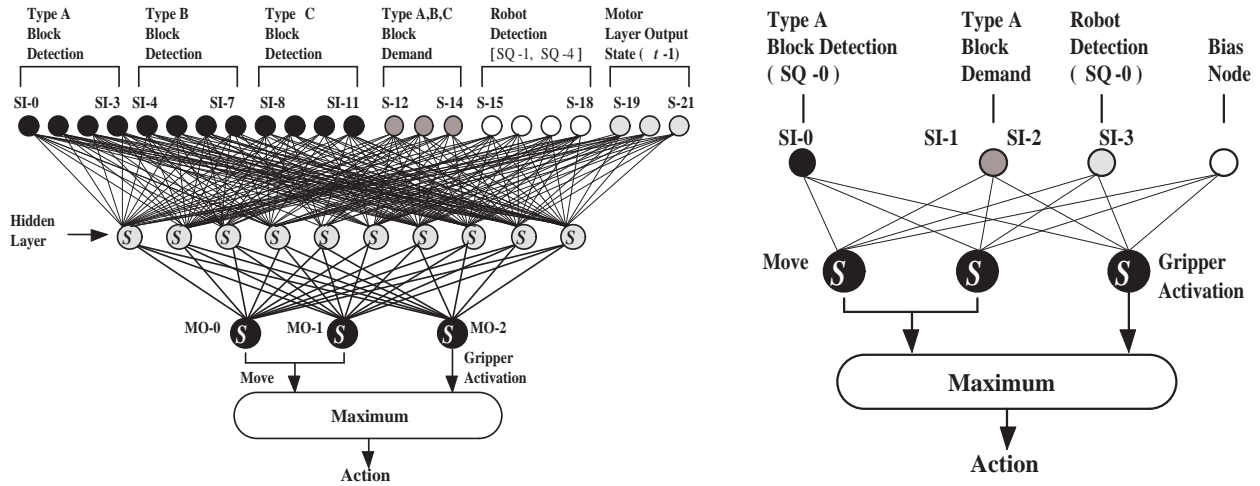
Type A Block Detection

Type B Block Detection

Type C Block Detection

Type A,B,C Block Demand

Robot Detection [SQ-1, SQ-4]

Motor Layer Output State ( $t$ -1)

SI-0 SI-3 SI-4 SI-7 SI-8 SI-11 S-12 S-14 S-15 S-18 S-19 S-21

Hidden Layer

S S S S S S S S S S

MO-0 S MO-1 S MO-2 S

Move

Gripper Activation

Maximum

Action

Type A Block Detection ( SQ -0 )

Type A Block Demand

Robot Detection ( SQ -0 )

Bias Node

SI-0 SI-1 SI-2 SI-3

Move S S S Gripper Activation

Maximum

Action